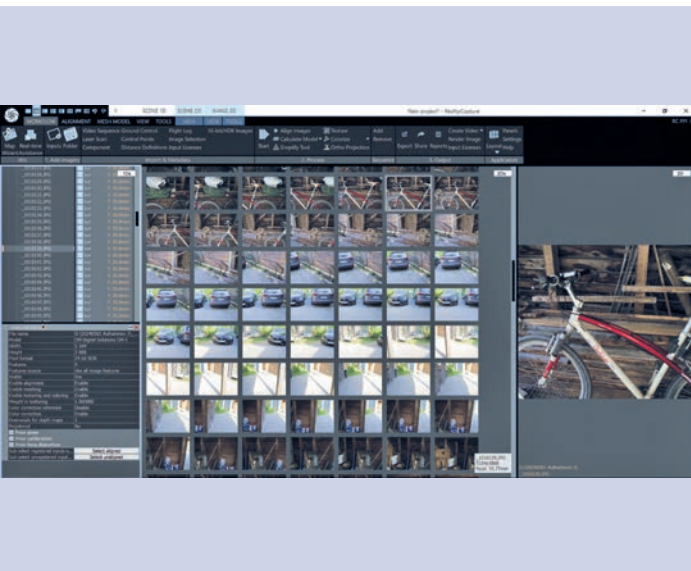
SCENE 1D SCENE 2D IMAGE 2D

*New project* - RealityCapture

WORKFLOW ALIGNMENT MESH MODEL VIEW TOOLS

Wizard Assistance

Inputs Folder

Video Sequence Ground Control Flight Log Hi-bit/HDR Images

Laser Scan Control Points Image Selection

Component Distance Definitions Input Licenses

Align Images Texture

Calculate Model Colorize

Simplify Tool Ortho Projection

Add Remove

Export Share Reports

Create Video Render Image Input Licenses

Tutorial Settings Help

Import & Metadata Process Output Application

Select aligned

Select unaligned